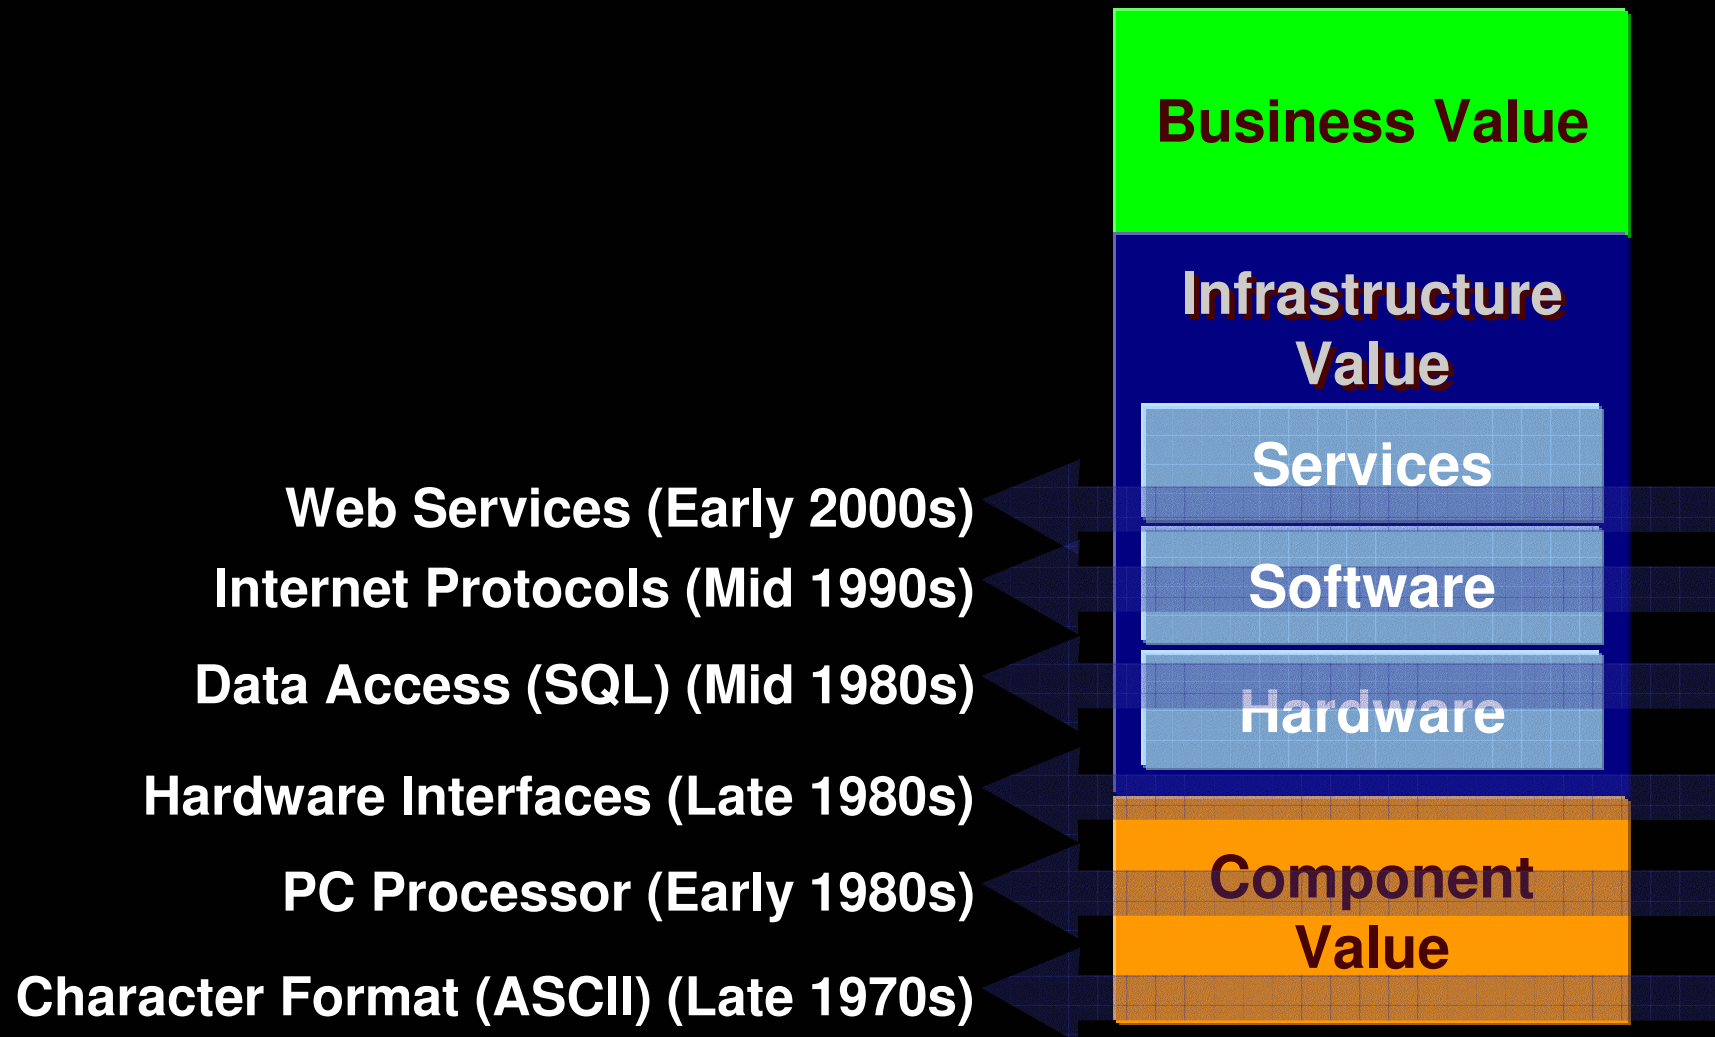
Business Value

Infrastructure Value

Services

Software

Hardware

Component Value

Web Services (Early 2000s)

Internet Protocols (Mid 1990s)

Data Access (SQL) (Mid 1980s)

Hardware Interfaces (Late 1980s)

PC Processor (Early 1980s)

Character Format (ASCII) (Late 1970s)